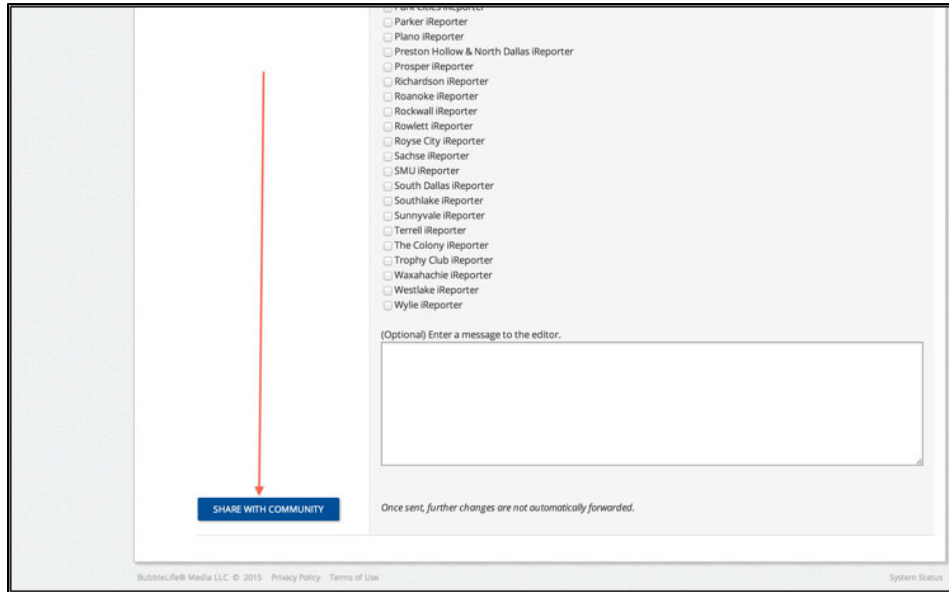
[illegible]
Parker iReporter
Plano iReporter
Preston Hollow & North Dallas iReporter
Prosper iReporter
Richardson iReporter
Roanoke iReporter
Rockwall iReporter
Rowlett iReporter
Royse City iReporter
Sachse iReporter
SMU iReporter
South Dallas iReporter
Southlake iReporter
Sunnyvale iReporter
Terrell iReporter
The Colony iReporter
Trophy Club iReporter
Waxahachie iReporter
Westlake iReporter
Wylie iReporter

(Optional) Enter a message to the editor.

SHARE WITH COMMUNITY

Once sent, further changes are not automatically forwarded.

BubbleLife® Media LLC © 2015 Privacy Policy Terms of Use

System Status